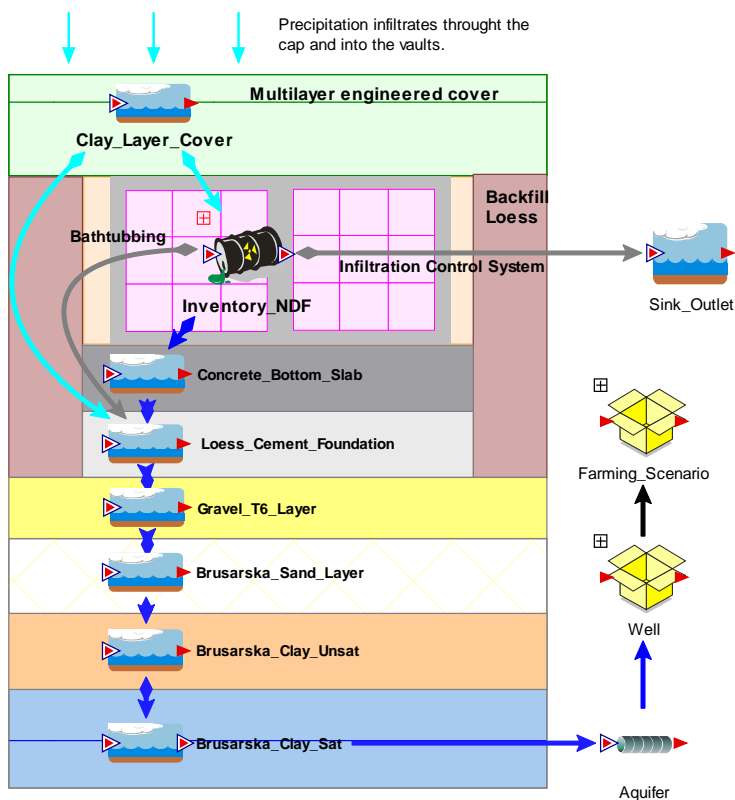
Precipitation infiltrates throught the cap and into the vaults.

Multilayer engineered cover

Clay_Layer_Cover

Backfill Loess

Bathtubbing

Infiltration Control System

Sink_Outlet

Inventory_NDF

Concrete_Bottom_Slab

Loess_Cement_Foundation

Farming_Scenario

Gravel_T6_Layer

Brusarska_Sand_Layer

Well

Brusarska_Clay_Unsat

Brusarska_Clay_Sat

Aquifer